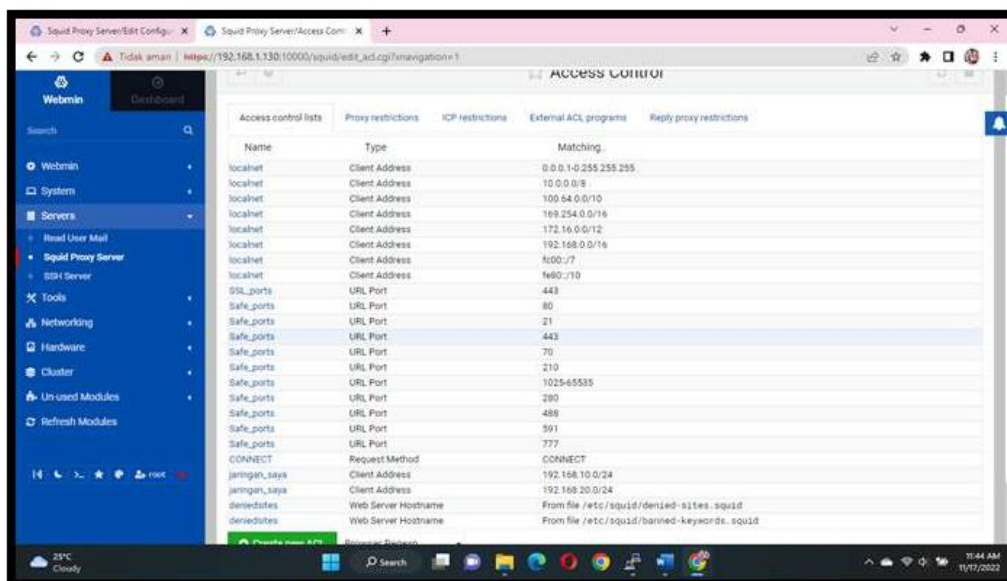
Squid Proxy Server/Edit Configu ✕ | Squid Proxy Server/Access Contr ✕ | +

Tidak aman | https://192.168.1.130:10000/squid/edit_acl.cgi?navigation=1

Webmin | Dashboard

Search

Webmin
System
Servers
Read User Mail
Squid Proxy Server
SSH Server
Tools
Networking
Hardware
Cluster
Un-used Modules
Refresh Modules

root

Access Control

Access control lists | Proxy restrictions | ICP restrictions | External ACL programs | Reply proxy restrictions

| Name | Type | Matching.. |
|---|---|---|
| localnet | Client Address | 0.0.0.1-0.255.255.255 |
| localnet | Client Address | 10.0.0.0/8 |
| localnet | Client Address | 100.64.0.0/10 |
| localnet | Client Address | 169.254.0.0/16 |
| localnet | Client Address | 172.16.0.0/12 |
| localnet | Client Address | 192.168.0.0/16 |
| localnet | Client Address | fc00::/7 |
| localnet | Client Address | fe80::/10 |
| SSL_ports | URL Port | 443 |
| Safe_ports | URL Port | 80 |
| Safe_ports | URL Port | 21 |
| Safe_ports | URL Port | 443 |
| Safe_ports | URL Port | 70 |
| Safe_ports | URL Port | 210 |
| Safe_ports | URL Port | 1025-65535 |
| Safe_ports | URL Port | 280 |
| Safe_ports | URL Port | 488 |
| Safe_ports | URL Port | 591 |
| Safe_ports | URL Port | 777 |
| CONNECT | Request Method | CONNECT |
| jaringan_saya | Client Address | 192.168.10.0/24 |
| jaringan_saya | Client Address | 192.168.20.0/24 |
| deniedsites | Web Server Hostname | From file /etc/squid/denied-sites.squid |
| deniedsites | Web Server Hostname | From file /etc/squid/banned-keywords.squid |

Create new ACL | Browser Regexp

25°C
Cloudy

Search

11:44 AM
11/17/2022